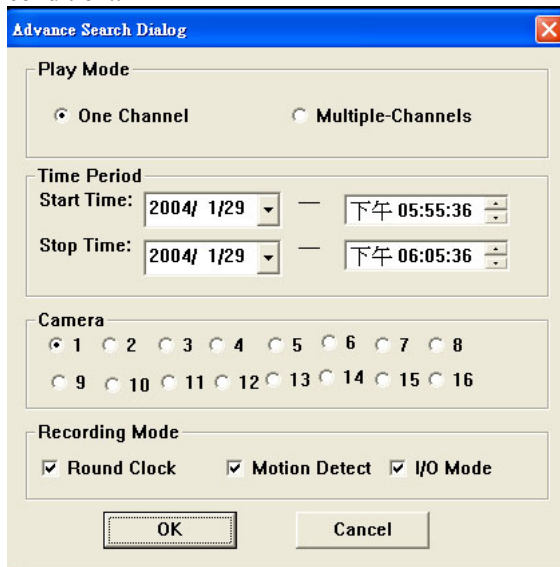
Advance Search Dialog

Play Mode

One Channel

Multiple-Channels

Time Period

Start Time: 2004/ 1/29 — 下午 05:55:36

Stop Time: 2004/ 1/29 — 下午 06:05:36

Camera

1 2 3 4 5 6 7 8

9 10 11 12 13 14 15 16

Recording Mode

Round Clock

Motion Detect

I/O Mode

OK

Cancel